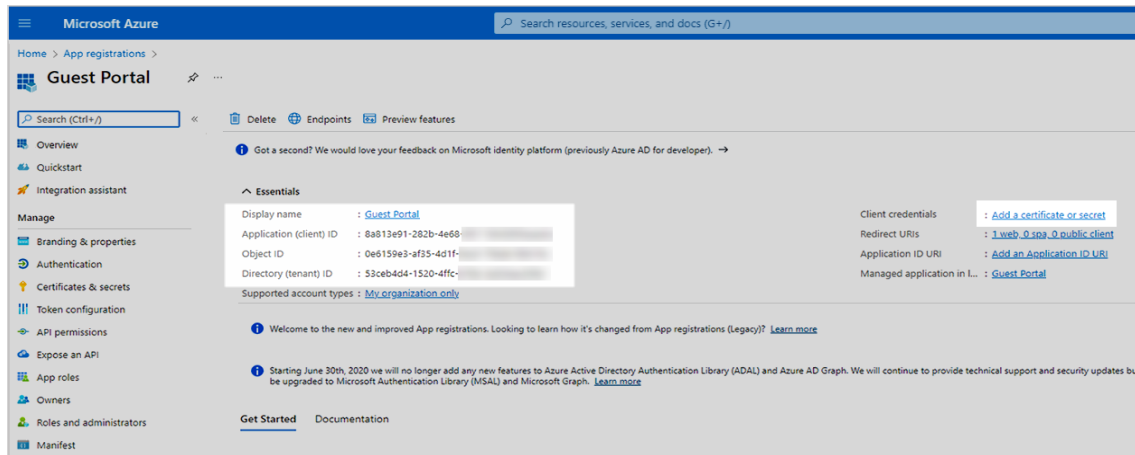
Microsoft Azure

Search resources, services, and docs (G+/)

Home > App registrations >

Guest Portal

Search (Ctrl+/)

«

Overview

Quickstart

Integration assistant

Manage

Branding & properties

Authentication

Certificates & secrets

Token configuration

API permissions

Expose an API

App roles

Owners

Roles and administrators

Manifest

Delete Endpoints Preview features

Got a second? We would love your feedback on Microsoft identity platform (previously Azure AD for developer). →

Essentials

| | | | |
|---|---|---|---|
| Display name | : Guest Portal | Client credentials | : Add a certificate or secret |
| Application (client) ID | : 8a813e91-282b-4e68-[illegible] | Redirect URIs | : 1 web, 0 spa, 0 public client |
| Object ID | : 0e6159e3-af35-4d1f-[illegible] | Application ID URI | : Add an Application ID URI |
| Directory (tenant) ID | : 53ceb4d4-1520-4ffc-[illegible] | Managed application in l... | : Guest Portal |
| Supported account types | : My organization only | | |

Welcome to the new and improved App registrations. Looking to learn how it's changed from App registrations (Legacy)? Learn more

Starting June 30th, 2020 we will no longer add any new features to Azure Active Directory Authentication Library (ADAL) and Azure AD Graph. We will continue to provide technical support and security updates bu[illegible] be upgraded to Microsoft Authentication Library (MSAL) and Microsoft Graph. Learn more

Get Started Documentation